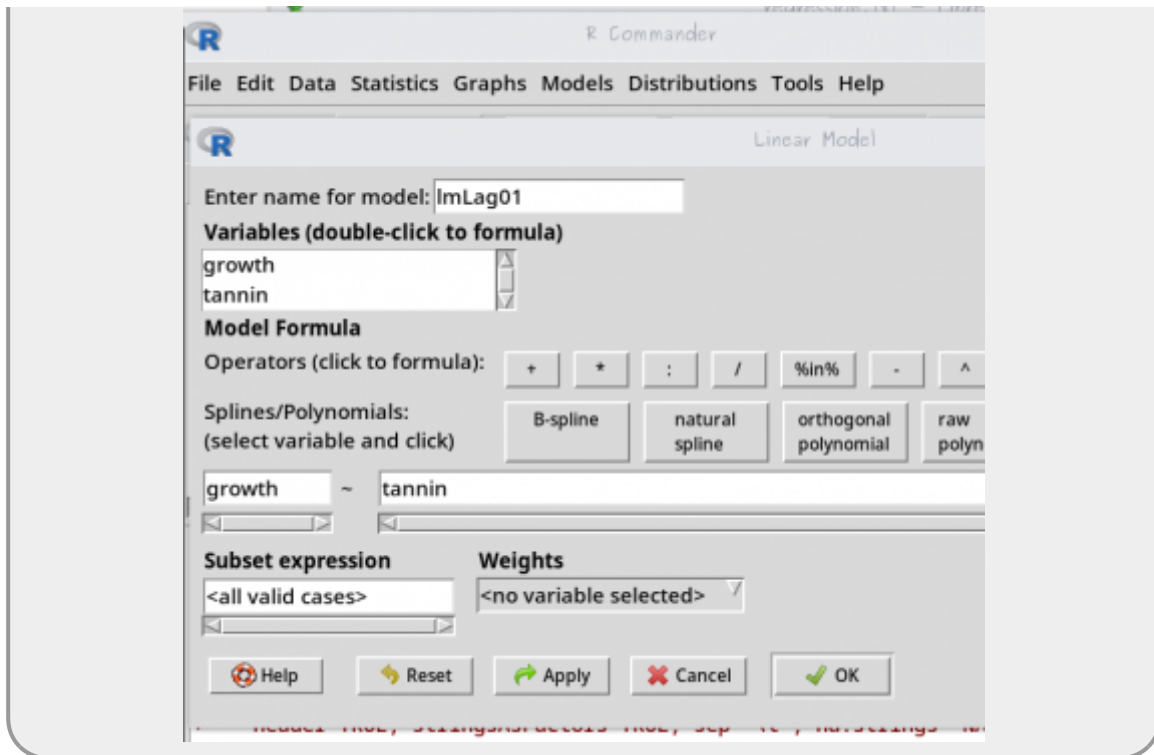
R Commander

File Edit Data Statistics Graphs Models Distributions Tools Help

Linear Model

Enter name for model: lmLag01

Variables (double-click to formula)

growth
tannin

Model Formula

Operators (click to formula): + * : / %in% - ^

Splines/Polynomials: (select variable and click)

B-spline
natural spline
orthogonal polynomial
raw polyn

growth ~ tannin

Subset expression

<all valid cases>

Weights

<no variable selected>

Help
Reset
Apply
Cancel
OK

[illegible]